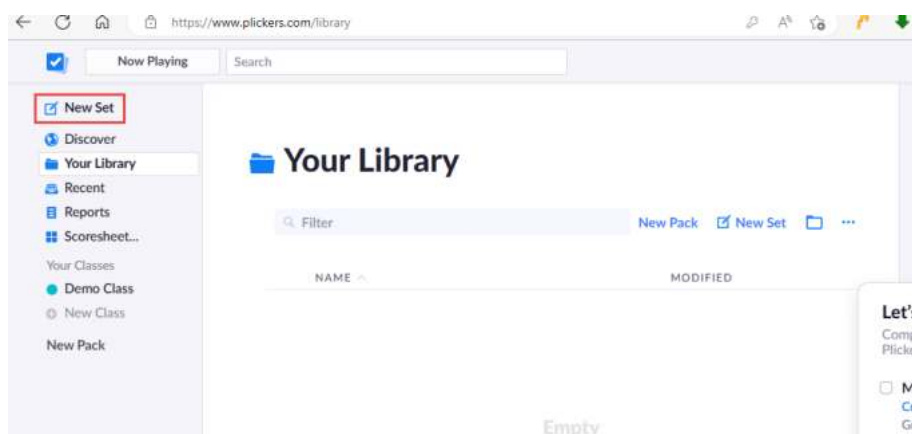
https://www.plickers.com/library

Now Playing

Search

New Set

Discover

Your Library

Recent

Reports

Scoresheet...

Your Classes

Demo Class

New Class

New Pack

Your Library

Filter

New Pack

New Set

...

NAME

MODIFIED

Let'

Comp

Plick

M

C

G

Empty